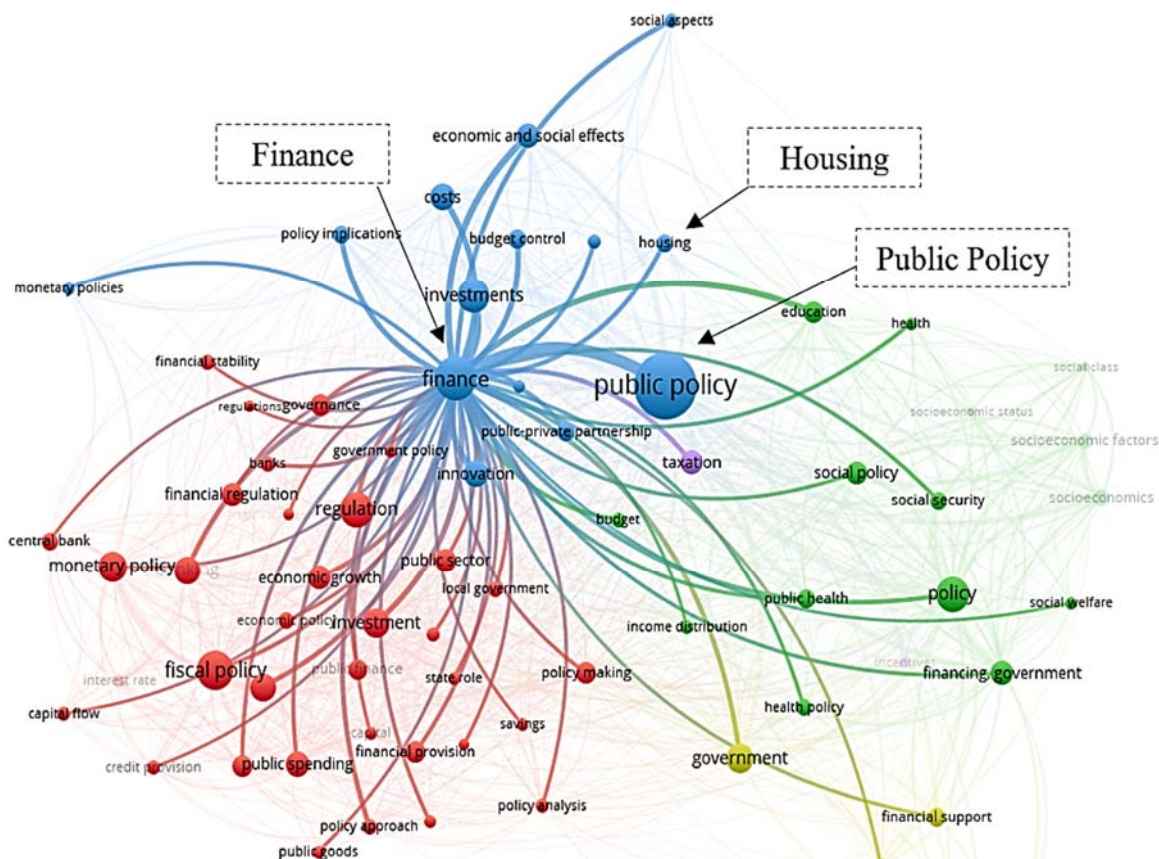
social aspects

economic and social effects

Finance

Housing

costs

policy implications

budget control

housing

Public Policy

monetary policies

investments

education

health

financial stability

finance

public policy

social class

regulations

governance

socioeconomic status

socioeconomic factors

government policy

public-private partnership

banks

taxation

innovation

social policy

financial regulation

socioeconomics

regulation

social security

budget

central bank

monetary policy

public sector

economic growth

local government

policy

public health

social welfare

economic policy

investment

income distribution

fiscal policy

public finance

incentives

interest rate

state role

policy making

financing, government

capital flow

savings

capital

health policy

financial provision

credit provision

public spending

government

policy analysis

financial support

policy approach

public goods